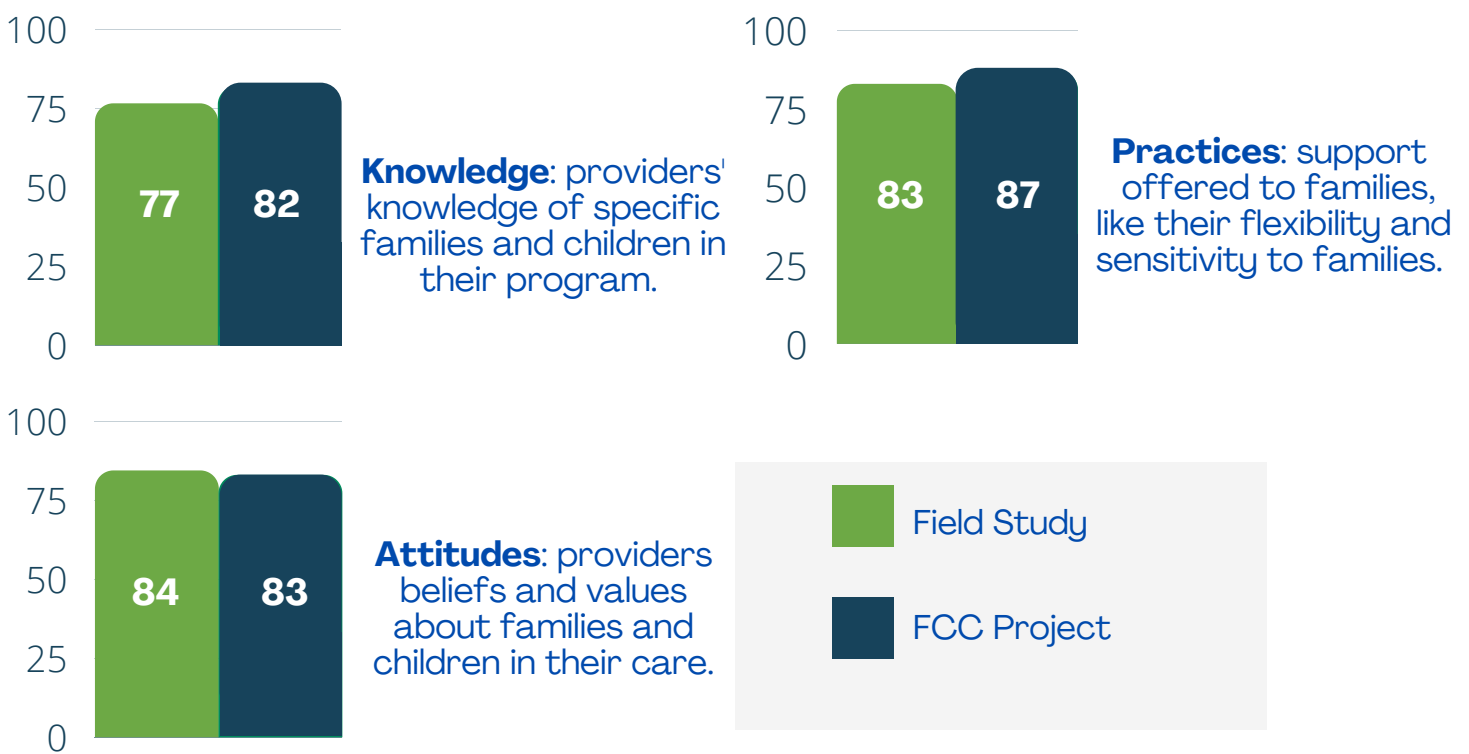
100
75
50
25
0

77
82

**Knowledge**: providers' knowledge of specific families and children in their program.

100
75
50
25
0

83
87

**Practices**: support offered to families, like their flexibility and sensitivity to families.

100
75
50
25
0

84
83

**Attitudes**: providers beliefs and values about families and children in their care.

Field Study
FCC Project